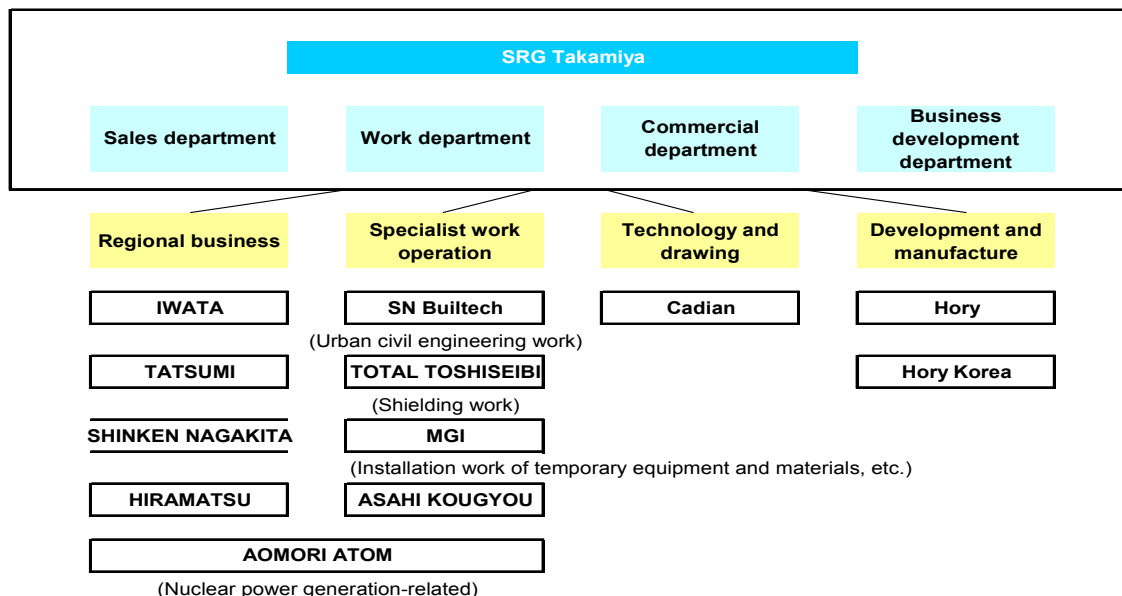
SRG Takamiya

Sales department

Work department

Commercial department

Business development department

Regional business

Specialist work operation

Technology and drawing

Development and manufacture

IWATA

SN Builtech

Cadian

Hory

(Urban civil engineering work)

TATSUMI

TOTAL TOSHISEIBI

Hory Korea

(Shielding work)

SHINKEN NAGAKITA

MGI

(Installation work of temporary equipment and materials, etc.)

HIRAMATSU

ASAHI KOUGYOU

AOMORI ATOM

(Nuclear power generation-related)